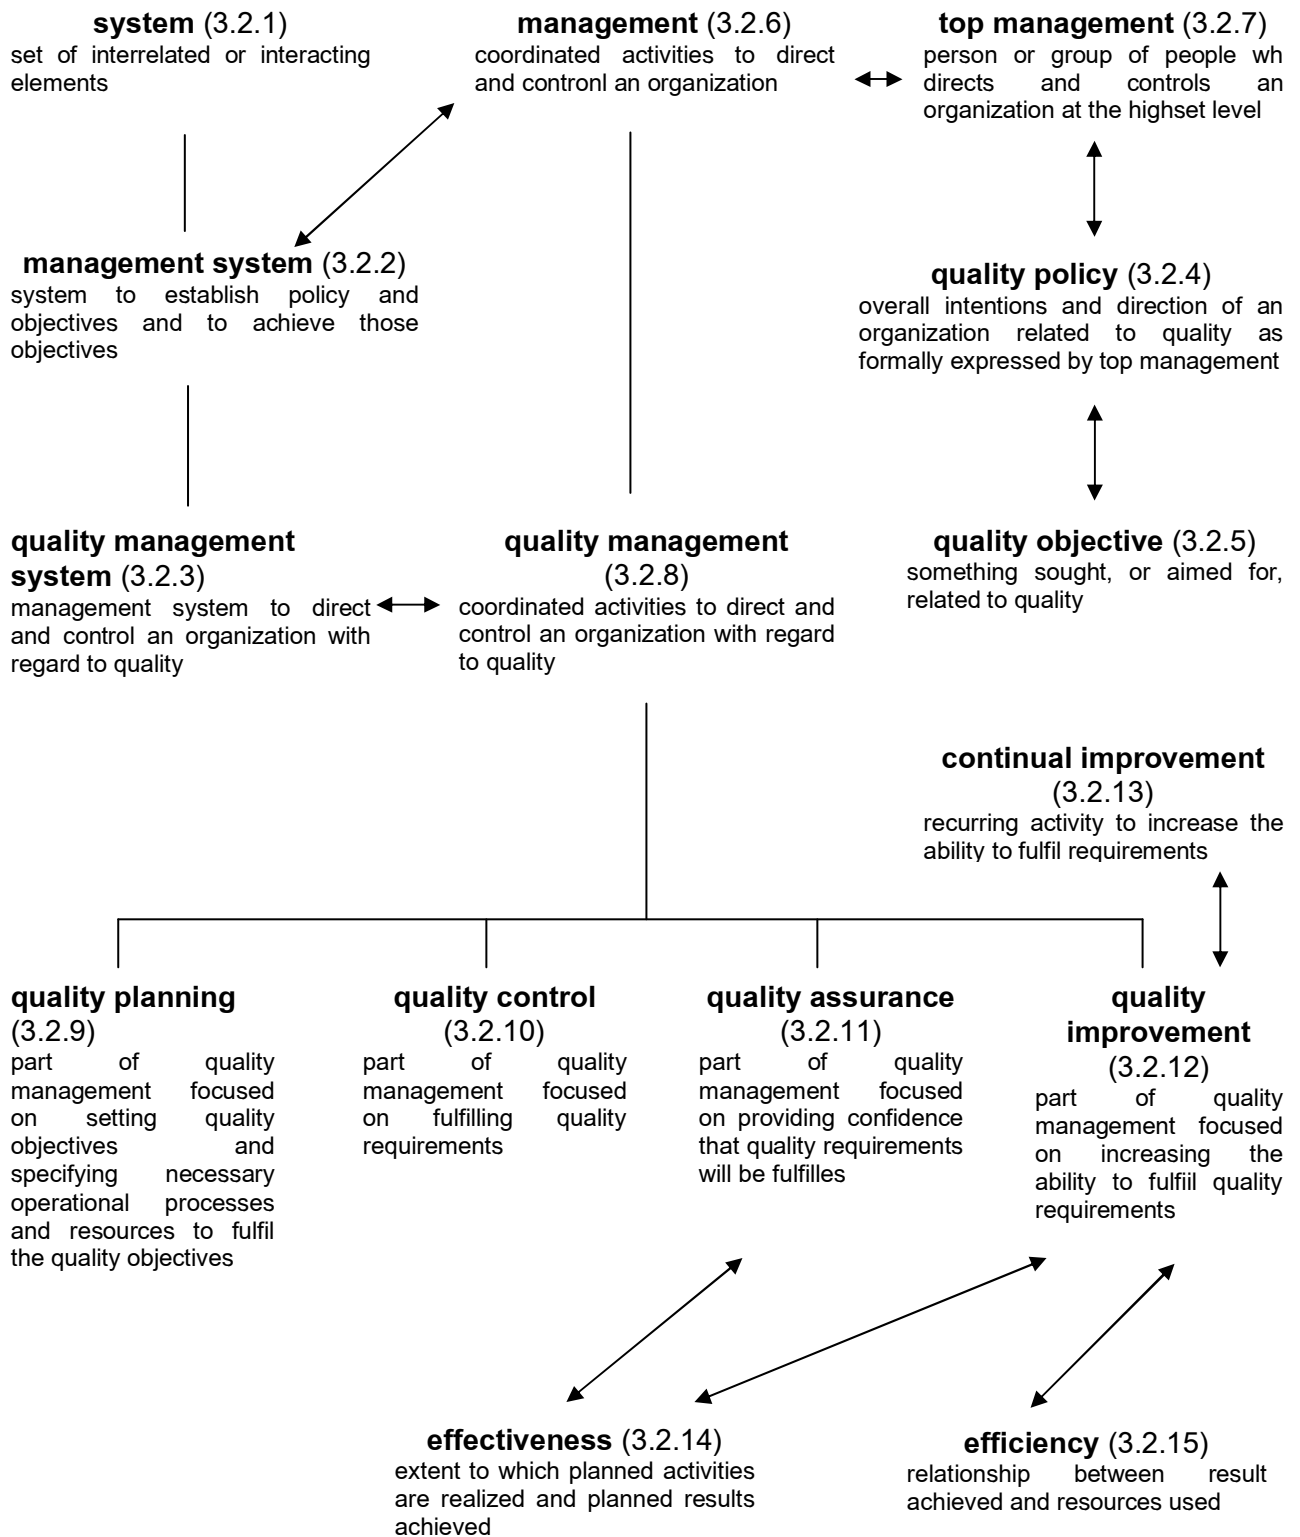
**system** (3.2.1)
set of interrelated or interacting elements

**management** (3.2.6)
coordinated activities to direct and contronl an organization

**top management** (3.2.7)
person or group of people wh directs and controls an organization at the highset level

**management system** (3.2.2)
system to establish policy and objectives and to achieve those objectives

**quality policy** (3.2.4)
overall intentions and direction of an organization related to quality as formally expressed by top management

**quality management system** (3.2.3)
management system to direct and control an organization with regard to quality

**quality management** (3.2.8)
coordinated activities to direct and control an organization with regard to quality

**quality objective** (3.2.5)
something sought, or aimed for, related to quality

**continual improvement** (3.2.13)
recurring activity to increase the ability to fulfil requirements

**quality planning** (3.2.9)
part of quality management focused on setting quality objectives and specifying necessary operational processes and resources to fulfil the quality objectives

**quality control** (3.2.10)
part of quality management focused on fulfilling quality requirements

**quality assurance** (3.2.11)
part of quality management focused on providing confidence that quality requirements will be fulfilles

**quality improvement** (3.2.12)
part of quality management focused on increasing the ability to fulfiil quality requirements

**effectiveness** (3.2.14)
extent to which planned activities are realized and planned results achieved

**efficiency** (3.2.15)
relationship between result achieved and resources used